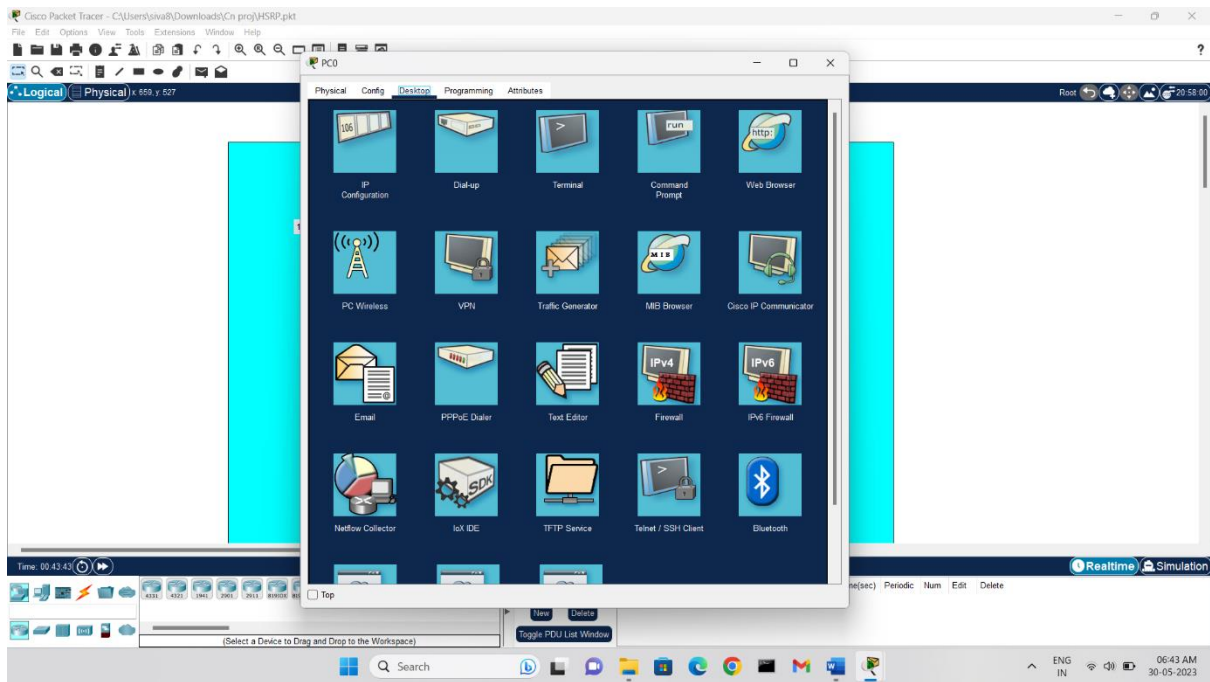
Cisco Packet Tracer - C:\Users\siva8\Downloads\Cn proj\HSRP.pkt

File Edit Options View Tools Extensions Window Help

Logical Physical x 659, y 527

Root 20:58:00

PC0

Physical Config Desktop Programming Attributes

106

IP Configuration

Dial-up

Terminal

run

Command Prompt

http:

Web Browser

PC Wireless

VPN

Traffic Generator

MIB

MIB Browser

Cisco IP Communicator

Email

PPPoE Dialer

Text Editor

IPv4

Firewall

IPv6

IPv6 Firewall

Netflow Collector

SDK

IoX IDE

TFTP Service

Telnet / SSH Client

Bluetooth

Top

Time: 00:43:43

Realtime Simulation

ne(sec) Periodic Num Edit Delete

4331 4321 1941 2901 2911 819IOX

New Delete

Toggle PDU List Window

(Select a Device to Drag and Drop to the Workspace)

Search

ENG IN

06:43 AM 30-05-2023